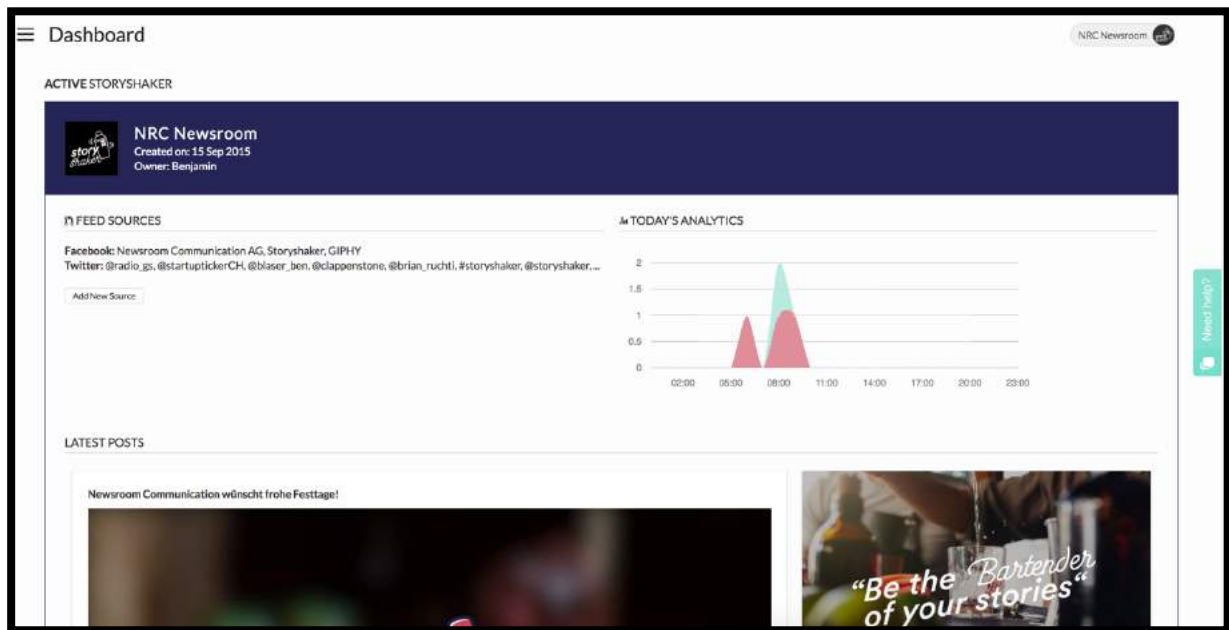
Dashboard

NRC Newsroom

ACTIVE STORYSHAKER

story shaker

NRC Newsroom
Created on: 15 Sep 2015
Owner: Benjamin

FEED SOURCES

Facebook: Newsroom Communication AG, Storyshaker, GIPHY
Twitter: @radio_gs, @startupticker CH, @blaser_ben, @clappenstone, @brian_ruchti, #storyshaker, @storyshaker, ...

Add New Source

TODAY'S ANALYTICS

2
1.5
1
0.5
0
02:00 05:00 08:00 11:00 14:00 17:00 20:00 23:00

Need help?

LATEST POSTS

Newsroom Communication wünscht frohe Festtage!

"Be the Bartender of your stories"